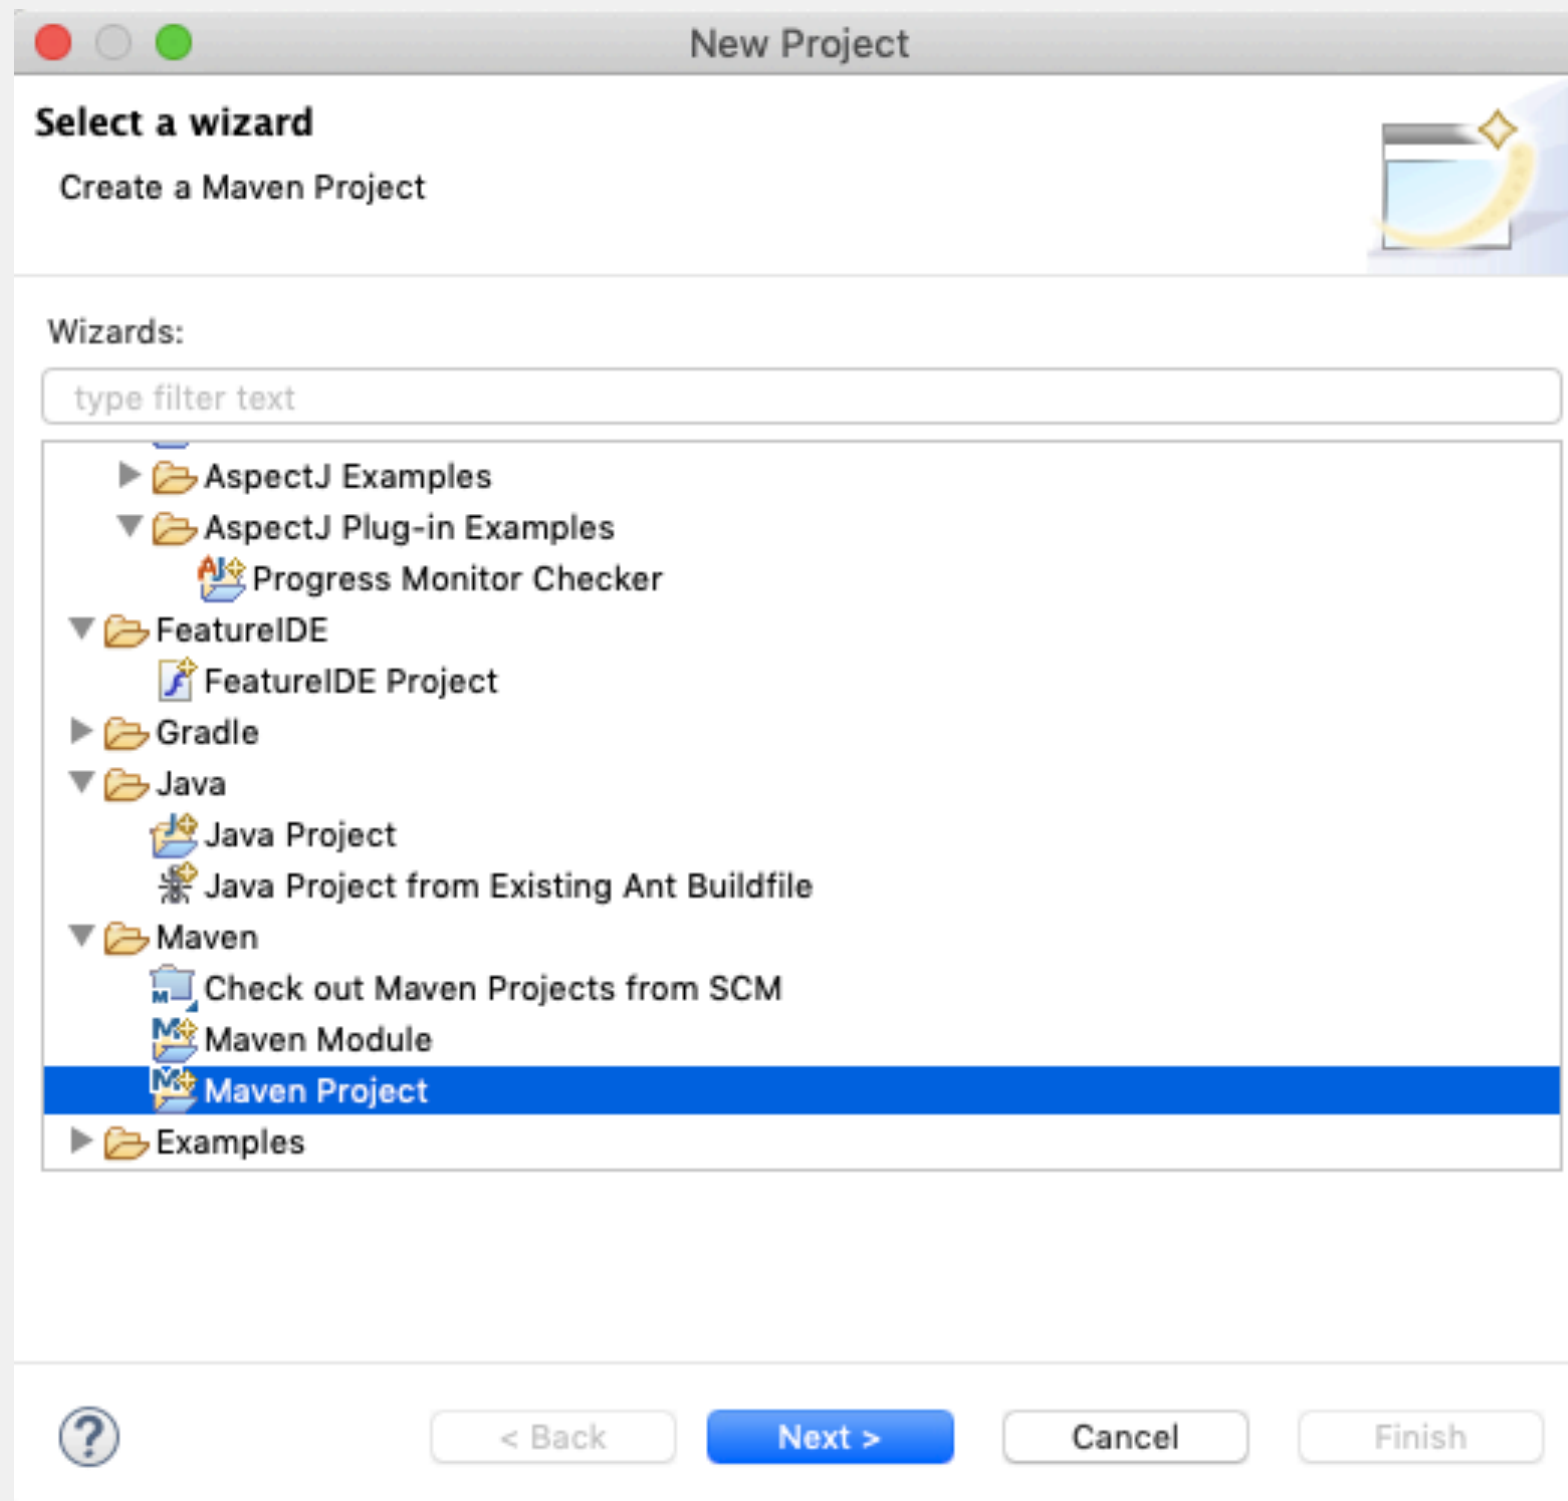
New Project

Select a wizard

Create a Maven Project

Wizards:

type filter text

AspectJ Examples
AspectJ Plug-in Examples
Progress Monitor Checker
FeatureIDE
FeatureIDE Project
Gradle
Java
Java Project
Java Project from Existing Ant Buildfile
Maven
Check out Maven Projects from SCM
Maven Module
Maven Project
Examples

?

< Back

Next >

Cancel

Finish